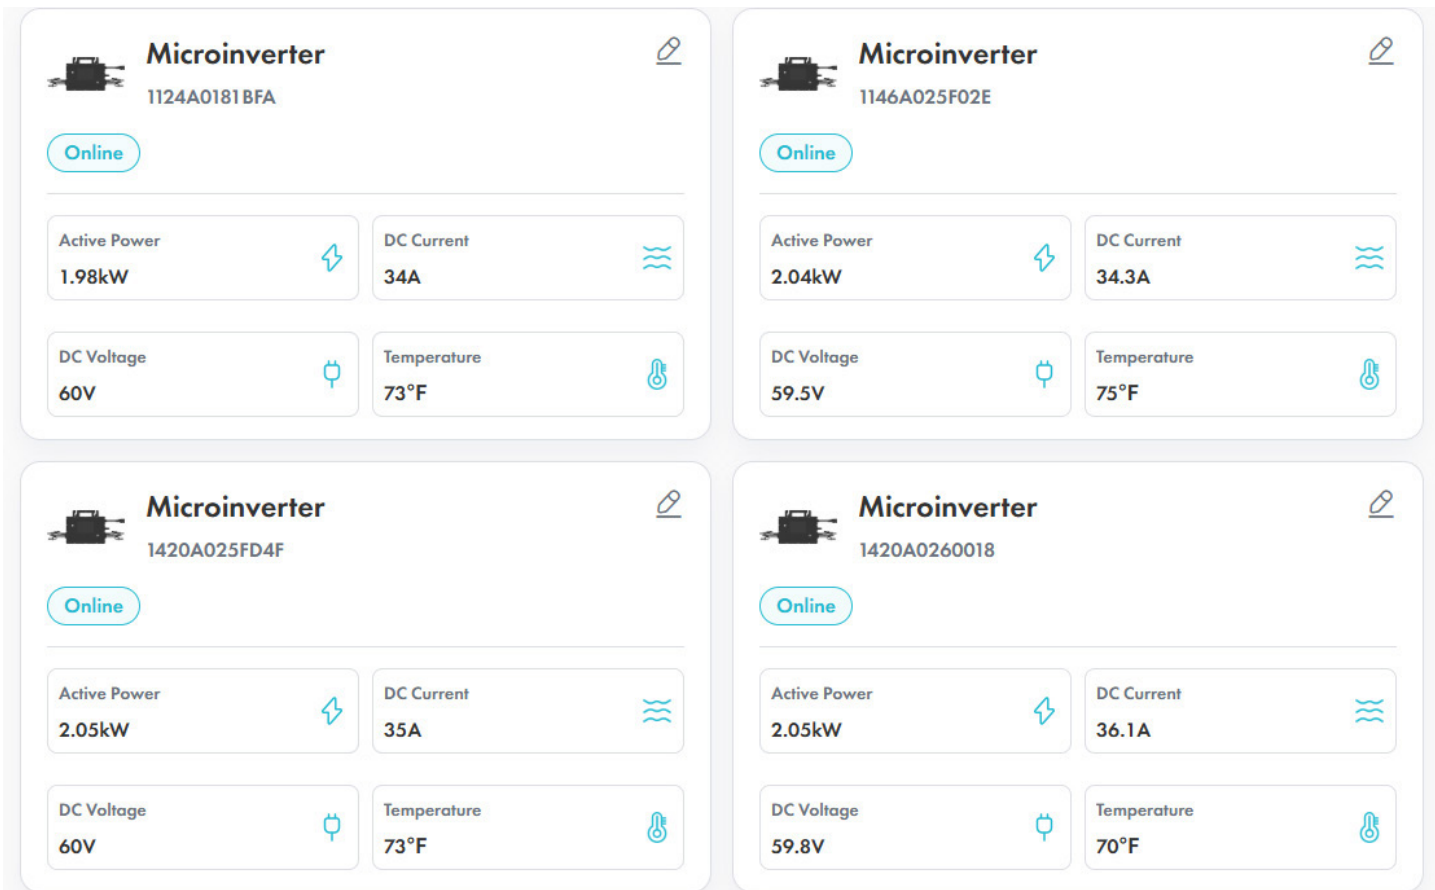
Microinverter
1124A0181BFA

Online

Active Power
1.98kW

DC Current
34A

DC Voltage
60V

Temperature
73°F

Microinverter
1146A025F02E

Online

Active Power
2.04kW

DC Current
34.3A

DC Voltage
59.5V

Temperature
75°F

Microinverter
1420A025FD4F

Online

Active Power
2.05kW

DC Current
35A

DC Voltage
60V

Temperature
73°F

Microinverter
1420A0260018

Online

Active Power
2.05kW

DC Current
36.1A

DC Voltage
59.8V

Temperature
70°F